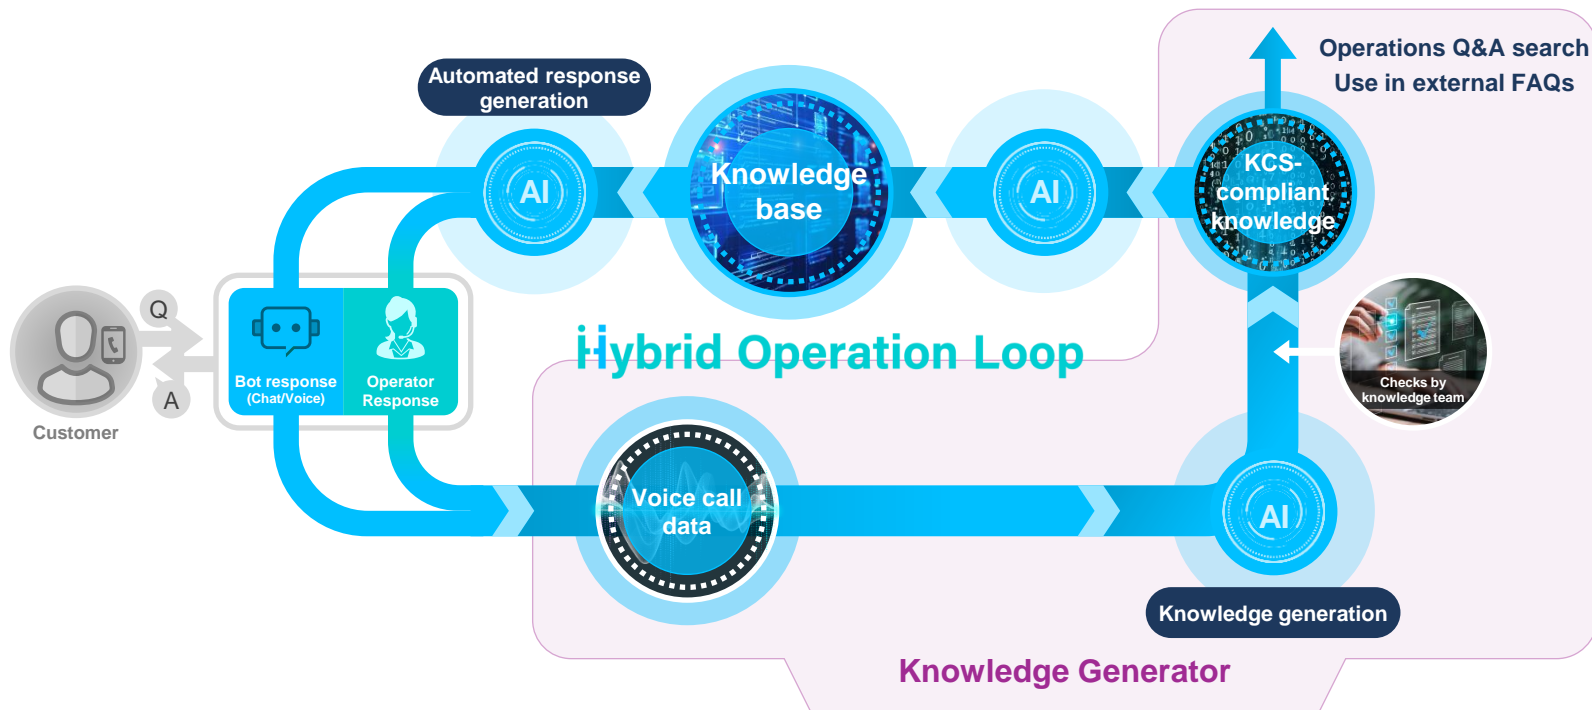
Operations Q&A search
Use in external FAQs

Automated response generation

AI

Knowledge base

AI

KCS-compliant knowledge

Q

A

Customer

Bot response
(Chat/Voice)

Operator Response

Hybrid Operation Loop

Checks by knowledge team

Voice call data

AI

Knowledge generation

Knowledge Generator